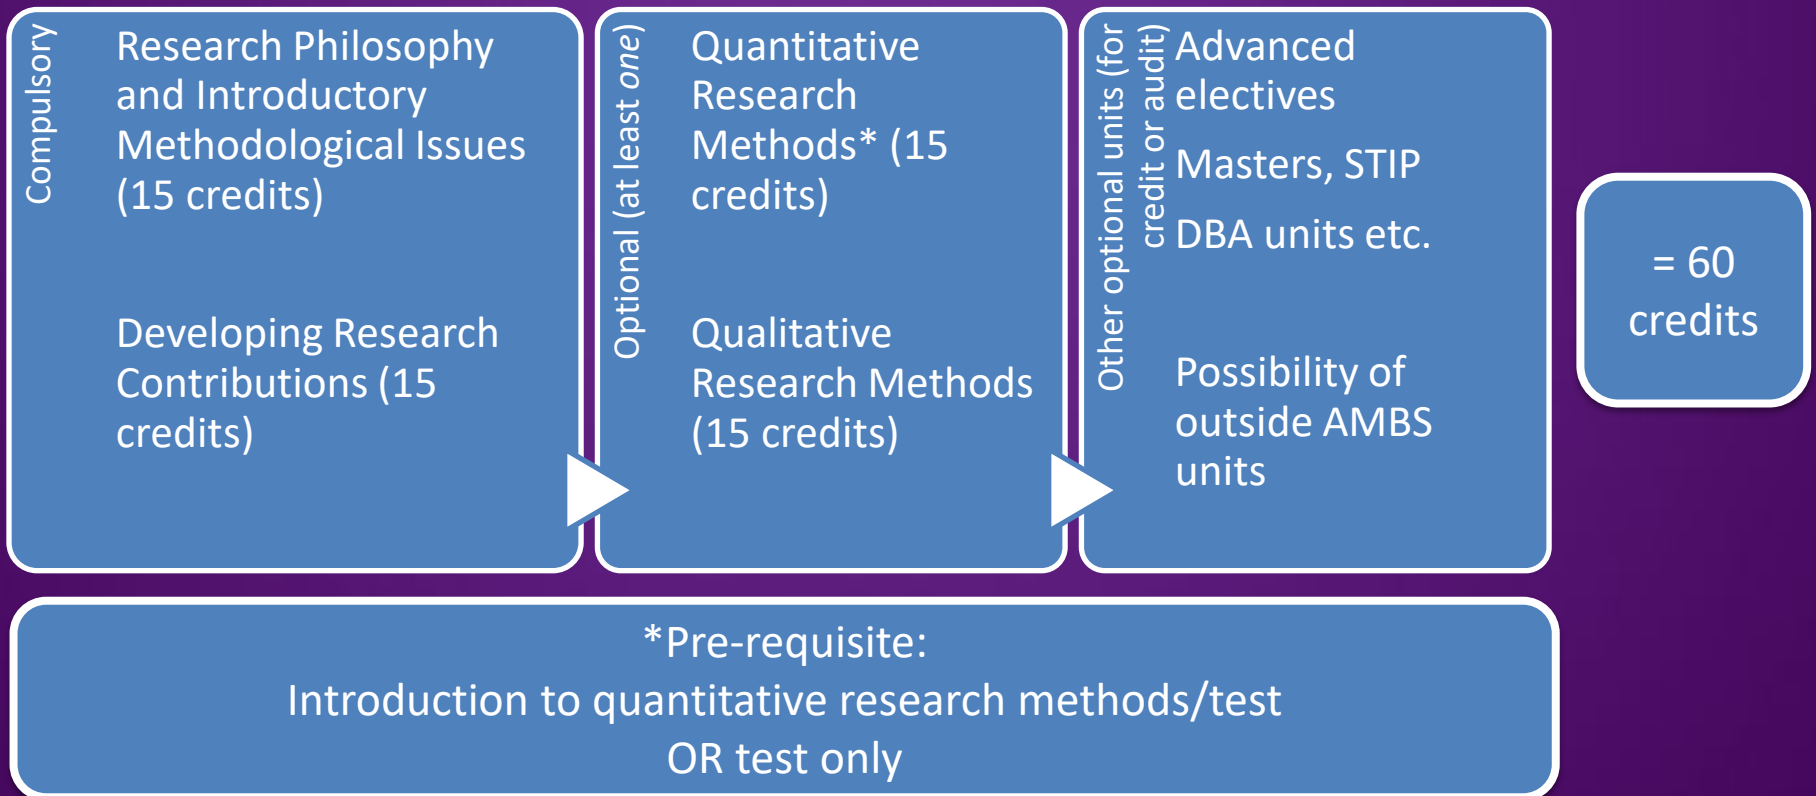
Compulsory

Research Philosophy and Introductory Methodological Issues (15 credits)

Developing Research Contributions (15 credits)

Optional (at least one)

Quantitative Research Methods* (15 credits)

Qualitative Research Methods (15 credits)

Other optional units (for credit or audit)

Advanced electives

Masters, STIP

DBA units etc.

Possibility of outside AMBS units

= 60 credits

*Pre-requisite:
Introduction to quantitative research methods/test
OR test only